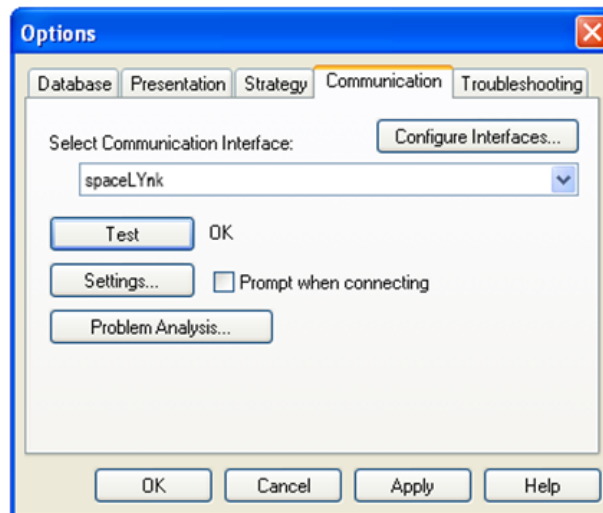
Options

Database | Presentation | Strategy | Communication | Troubleshooting

Select Communication Interface:

Configure Interfaces...

spaceLYnk

Test

OK

Settings...

Prompt when connecting

Problem Analysis...

OK

Cancel

Apply

Help